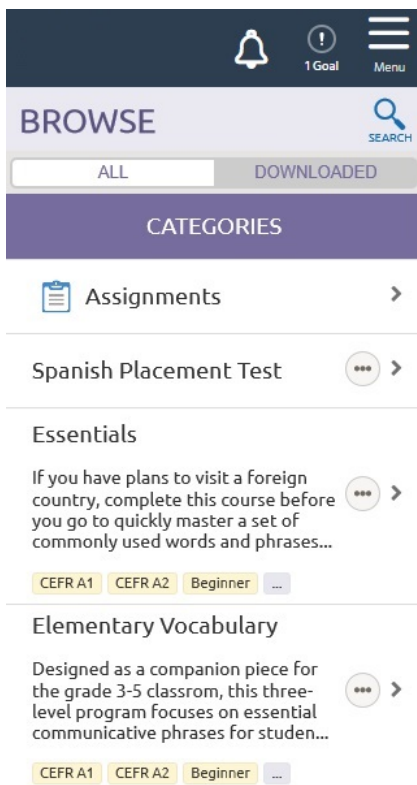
1 Goal

Menu

BROWSE

SEARCH

ALL

DOWNLOADED

CATEGORIES

Assignments

Spanish Placement Test

Essentials

If you have plans to visit a foreign country, complete this course before you go to quickly master a set of commonly used words and phrases...

CEFR A1 CEFR A2 Beginner ...

Elementary Vocabulary

Designed as a companion piece for the grade 3-5 classrom, this three-level program focuses on essential communicative phrases for studen...

CEFR A1 CEFR A2 Beginner ...